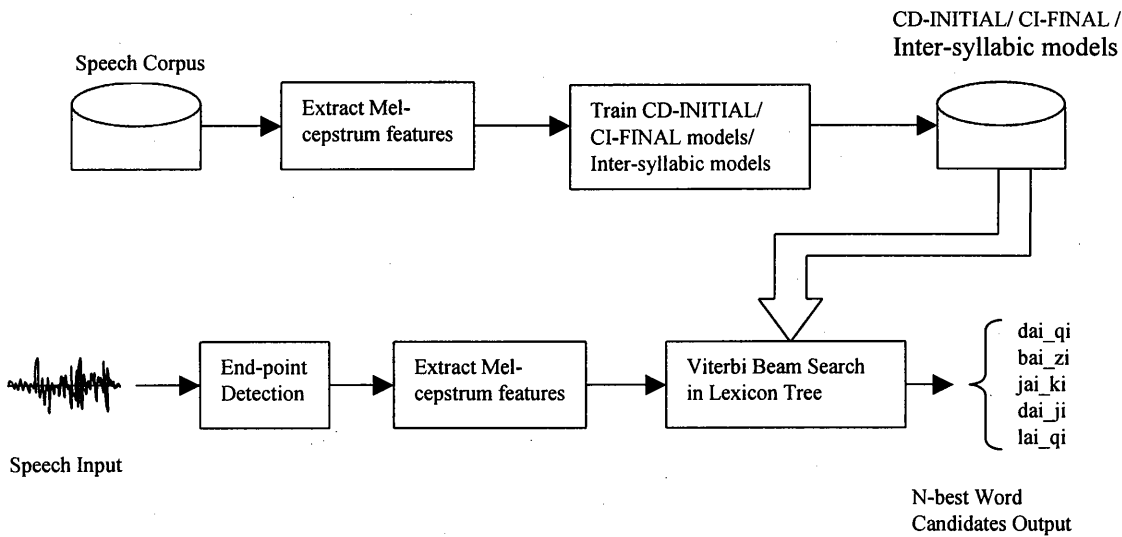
Speech Corpus

Extract Melcepstrum features

Train CD-INITIAL/ CI-FINAL models/ Inter-syllabic models

CD-INITIAL/ CI-FINAL / Inter-syllabic models

Speech Input

End-point Detection

Extract Melcepstrum features

Viterbi Beam Search in Lexicon Tree

dai_qi
bai_zi
jai_ki
dai_ji
lai_qi

N-best Word Candidates Output